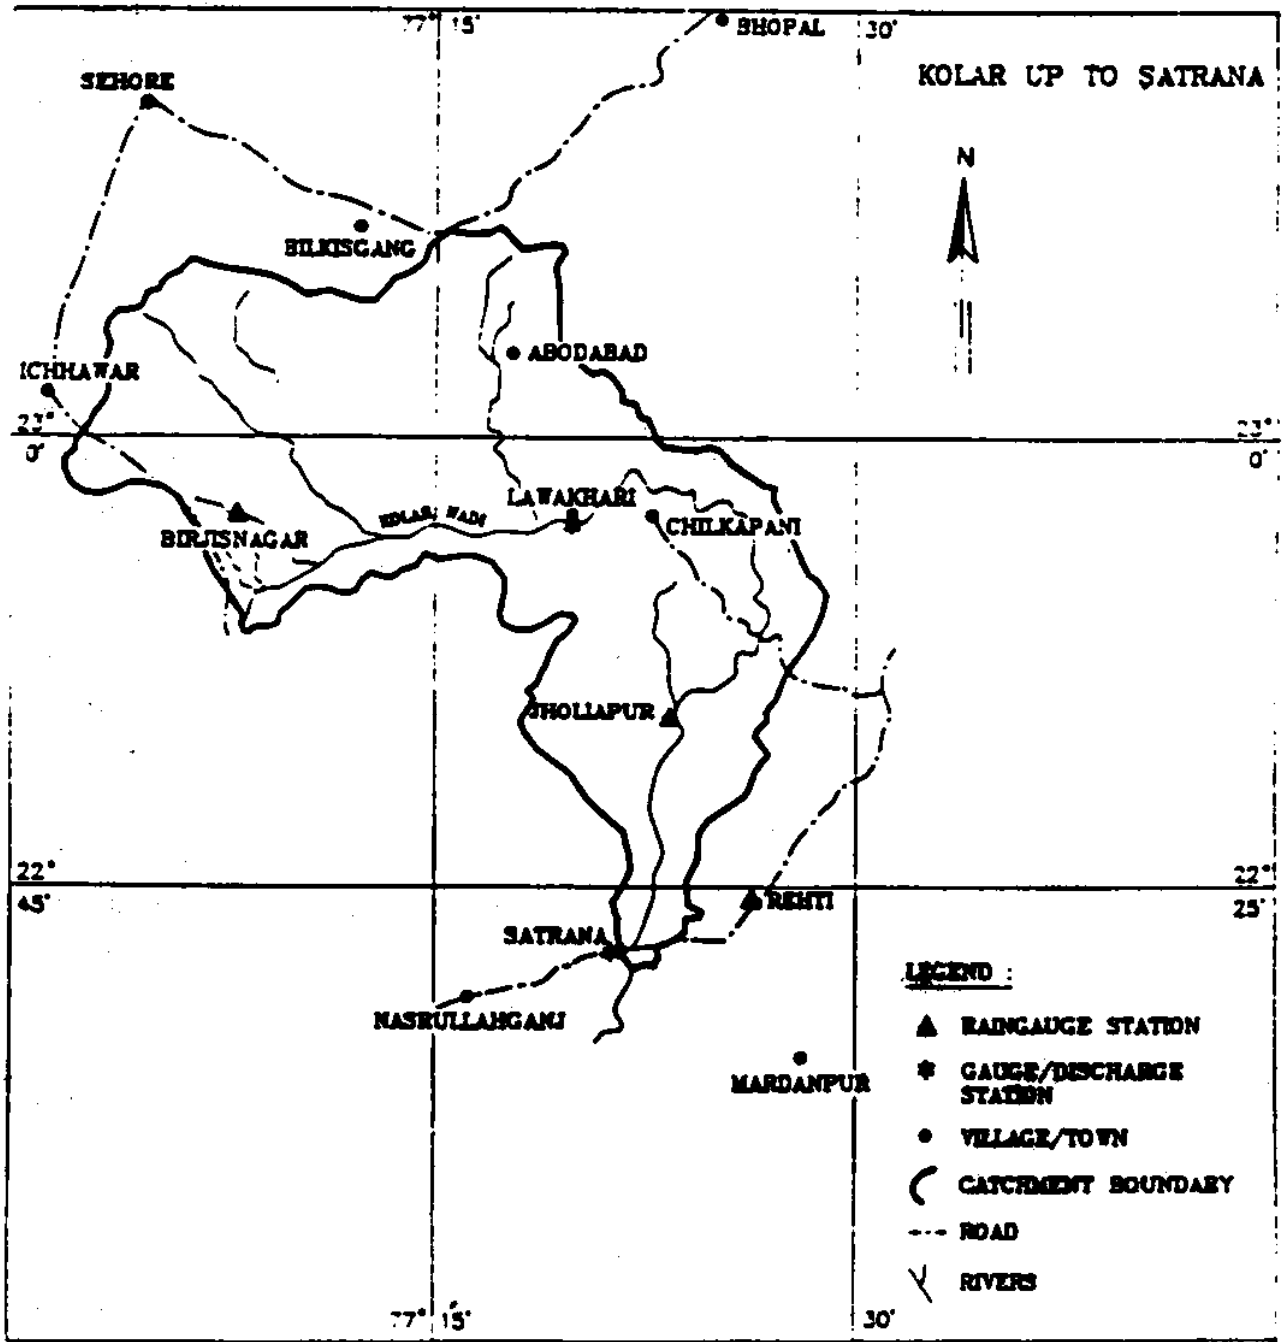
77° 15'
BHOPAL
30'
KOLAR UP TO SATRANA
SEHORE
N
BILKISGANG
ABODABAD
ICHHAWAR
23° 0'
23° 0'
LAWAKHARI
KOLAR NADI
CHILKAPANI
BIRJISNAGAR
JHOLLAPUR
22° 45'
22° 25'
REHTI
SATRANA
NASRULLAHGANJ
MARDANPUR
LEGEND :
RAINGAUGE STATION
GAUGE/DISCHARGE STATION
VILLAGE/TOWN
CATCHMENT BOUNDARY
ROAD
RIVERS
77° 15'
30'